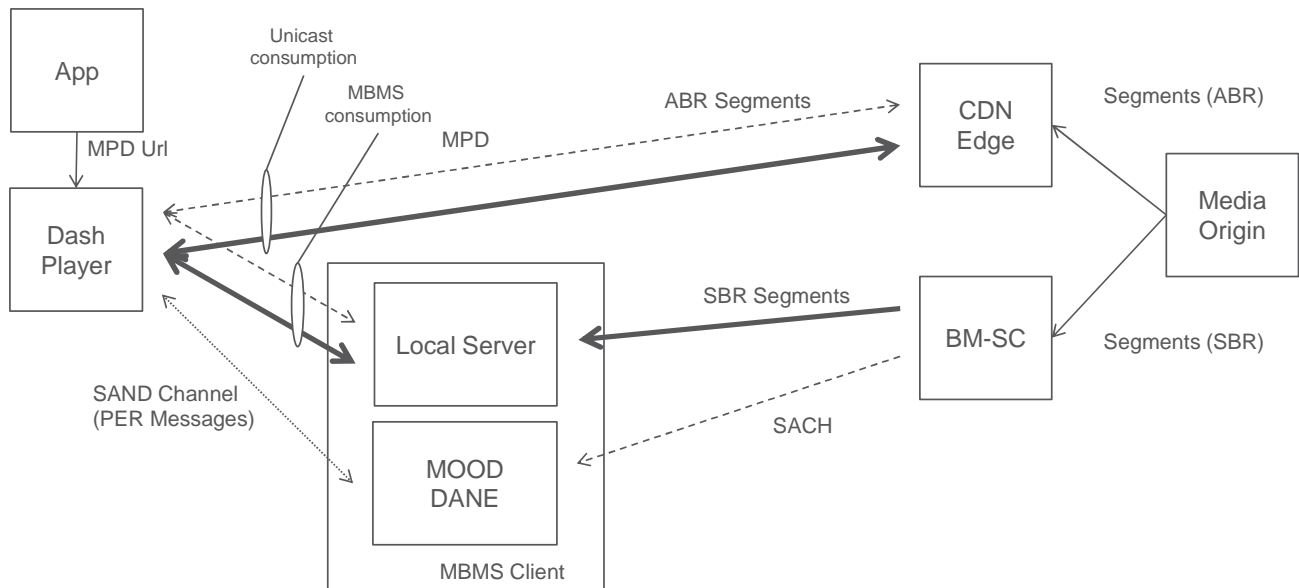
App

Unicast consumption

MBMS consumption

ABR Segments

CDN Edge

Segments (ABR)

MPD Url

MPD

Dash Player

Media Origin

SBR Segments

Local Server

BM-SC

Segments (SBR)

SAND Channel (PER Messages)

SACH

MOOD DANE

MBMS Client